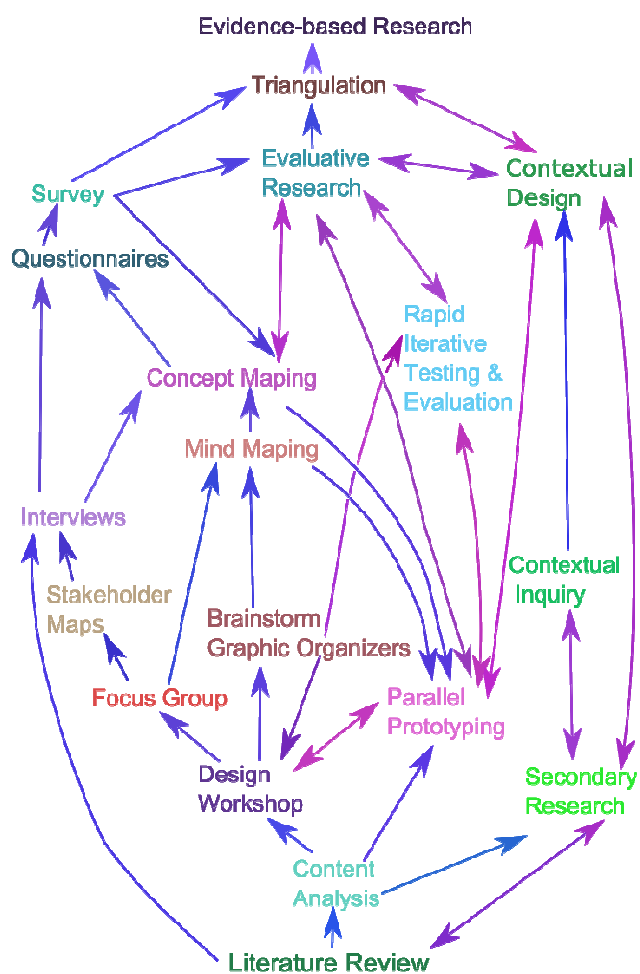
Evidence-based Research

Triangulation

Evaluative Research

Contextual Design

Survey

Questionnaires

Rapid Iterative Testing & Evaluation

Concept Maping

Mind Maping

Interviews

Contextual Inquiry

Stakeholder Maps

Brainstorm Graphic Organizers

Focus Group

Parallel Prototyping

Design Workshop

Secondary Research

Content Analysis

Literature Review